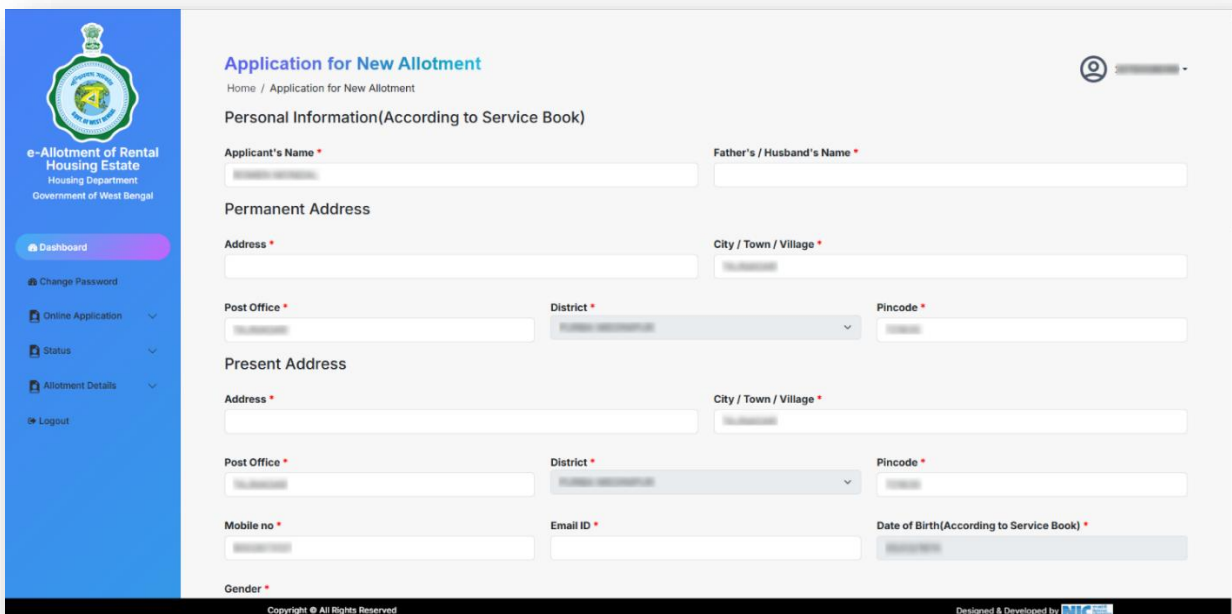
e-Allotment of Rental Housing Estate
Housing Department
Government of West Bengal

Dashboard
Change Password
Online Application
Status
Allotment Details
Logout

Application for New Allotment
Home / Application for New Allotment

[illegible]

Personal Information(According to Service Book)

Applicant's Name *
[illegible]

Father's / Husband's Name *

Permanent Address

Address *

City / Town / Village *
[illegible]

Post Office *
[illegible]

District *
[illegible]

Pincode *
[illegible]

Present Address

Address *

City / Town / Village *
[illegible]

Post Office *
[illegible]

District *
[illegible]

Pincode *
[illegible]

Mobile no *
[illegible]

Email ID *

Date of Birth(According to Service Book) *
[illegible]

Gender *

Copyright © All Rights Reserved

Designed & Developed by NIC